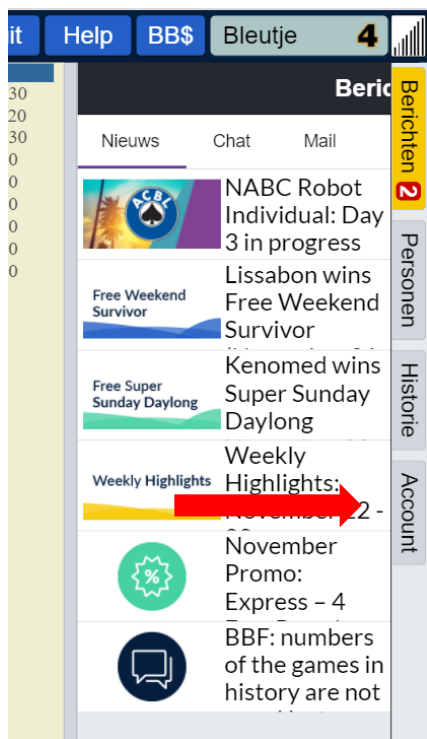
it Help BB$ Bleutje 4

30
20
30
0
0
0
0
0
0

Beric

Nieuws Chat Mail

ACBL
NABC Robot Individual: Day 3 in progress

Free Weekend Survivor
Lissabon wins Free Weekend Survivor

Free Super Sunday Daylong
Kenomed wins Super Sunday Daylong

Weekly Highlights
Weekly Highlights: November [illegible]2 -

%
November Promo: Express – 4

BBF: numbers of the games in history are not

Berichten 2
Personen
Historie
Account